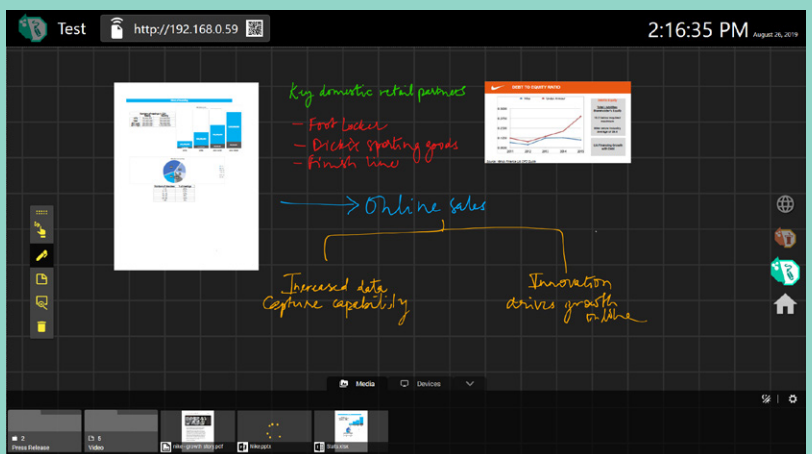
Test

http://192.168.0.59

2:16:35 PM August 26, 2019

Key domestic retail partners

- Foot Locker
- Dick's sporting goods
- Finish Line

DEBT TO EQUITY RATIO

Online sales

Increased data capture capability

Innovation drives growth online

Media

Devices

2
Press Release

5
Video

nike-growth-story.pdf

Nike.pptx

Sub.xlsx